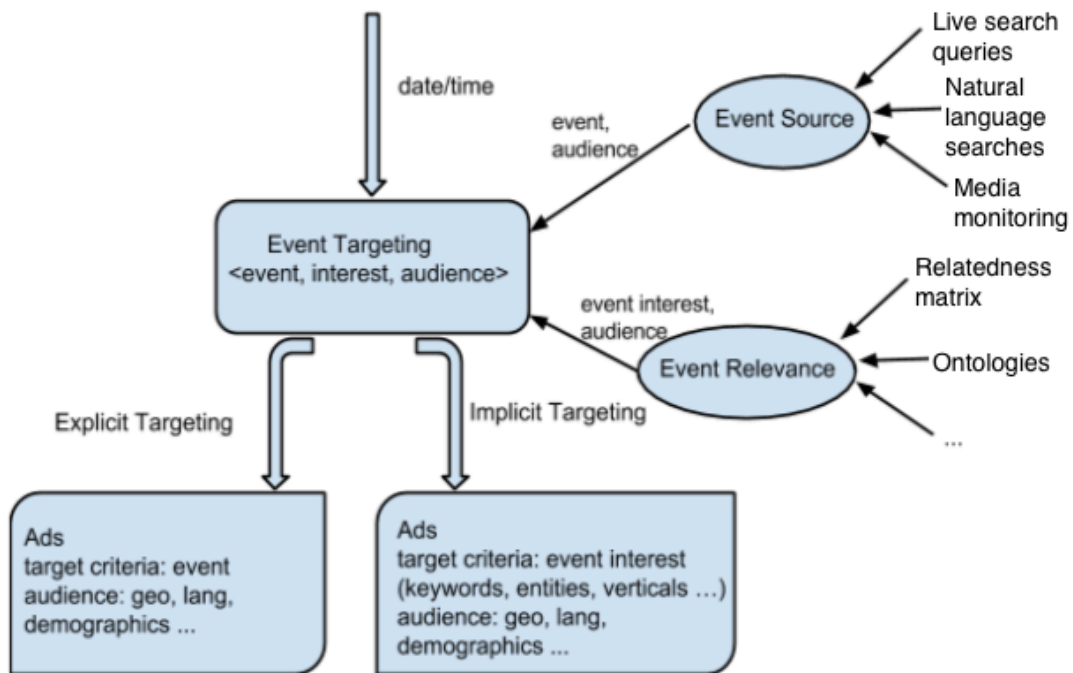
date/time

event, audience

Event Source

Live search queries

Natural language searches

Media monitoring

Event Targeting
<event, interest, audience>

event interest, audience

Relatedness matrix

Event Relevance

Ontologies

...

Explicit Targeting

Implicit Targeting

Ads
target criteria: event
audience: geo, lang, demographics ...

Ads
target criteria: event interest (keywords, entities, verticals …)
audience: geo, lang, demographics ...